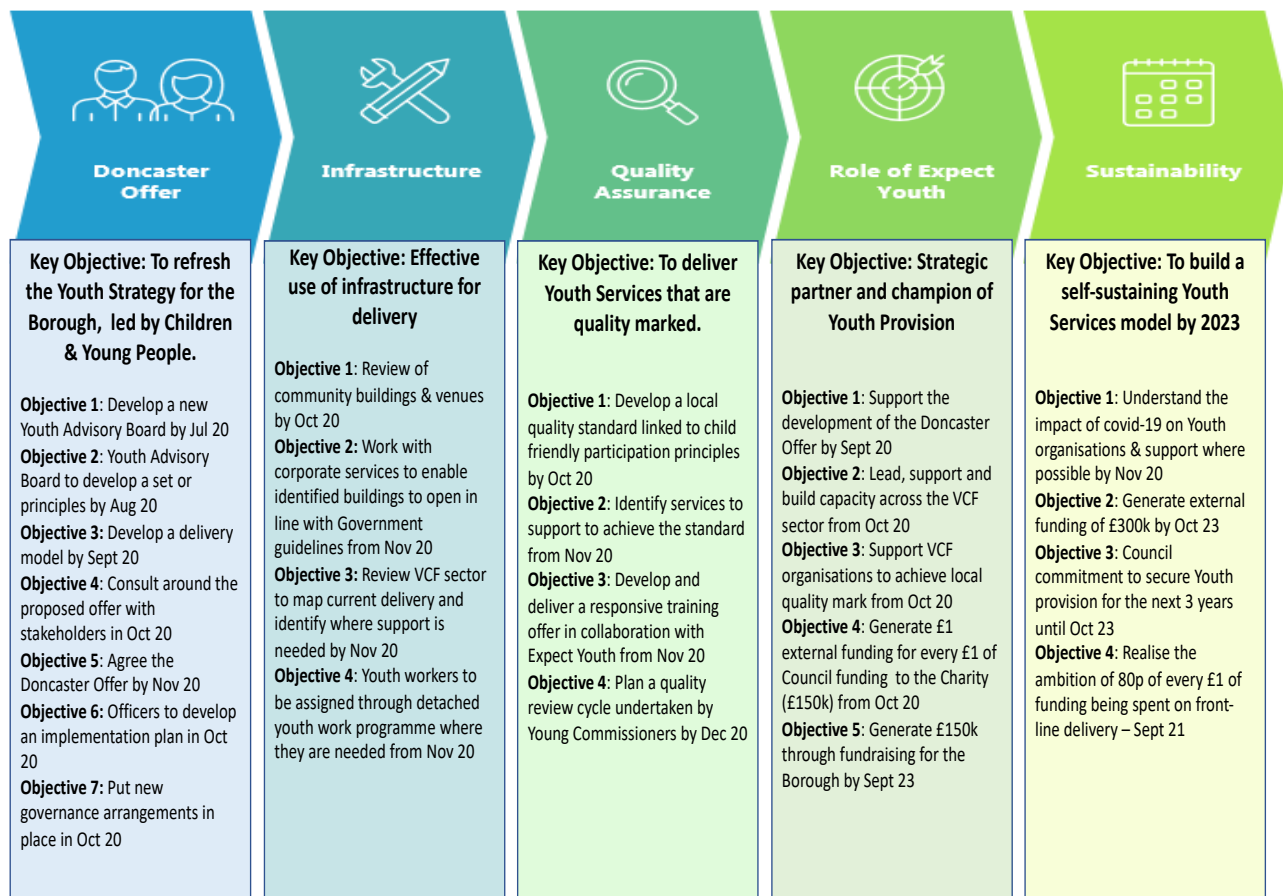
Doncaster Offer

Key Objective: To refresh the Youth Strategy for the Borough, led by Children & Young People.

Objective 1: Develop a new Youth Advisory Board by Jul 20
Objective 2: Youth Advisory Board to develop a set or principles by Aug 20
Objective 3: Develop a delivery model by Sept 20
Objective 4: Consult around the proposed offer with stakeholders in Oct 20
Objective 5: Agree the Doncaster Offer by Nov 20
Objective 6: Officers to develop an implementation plan in Oct 20
Objective 7: Put new governance arrangements in place in Oct 20

Infrastructure

Key Objective: Effective use of infrastructure for delivery

Objective 1: Review of community buildings & venues by Oct 20
Objective 2: Work with corporate services to enable identified buildings to open in line with Government guidelines from Nov 20
Objective 3: Review VCF sector to map current delivery and identify where support is needed by Nov 20
Objective 4: Youth workers to be assigned through detached youth work programme where they are needed from Nov 20

Quality Assurance

Key Objective: To deliver Youth Services that are quality marked.

Objective 1: Develop a local quality standard linked to child friendly participation principles by Oct 20
Objective 2: Identify services to support to achieve the standard from Nov 20
Objective 3: Develop and deliver a responsive training offer in collaboration with Expect Youth from Nov 20
Objective 4: Plan a quality review cycle undertaken by Young Commissioners by Dec 20

Role of Expect Youth

Key Objective: Strategic partner and champion of Youth Provision

Objective 1: Support the development of the Doncaster Offer by Sept 20
Objective 2: Lead, support and build capacity across the VCF sector from Oct 20
Objective 3: Support VCF organisations to achieve local quality mark from Oct 20
Objective 4: Generate £1 external funding for every £1 of Council funding to the Charity (£150k) from Oct 20
Objective 5: Generate £150k through fundraising for the Borough by Sept 23

Sustainability

Key Objective: To build a self-sustaining Youth Services model by 2023

Objective 1: Understand the impact of covid-19 on Youth organisations & support where possible by Nov 20
Objective 2: Generate external funding of £300k by Oct 23
Objective 3: Council commitment to secure Youth provision for the next 3 years until Oct 23
Objective 4: Realise the ambition of 80p of every £1 of funding being spent on front-line delivery – Sept 21